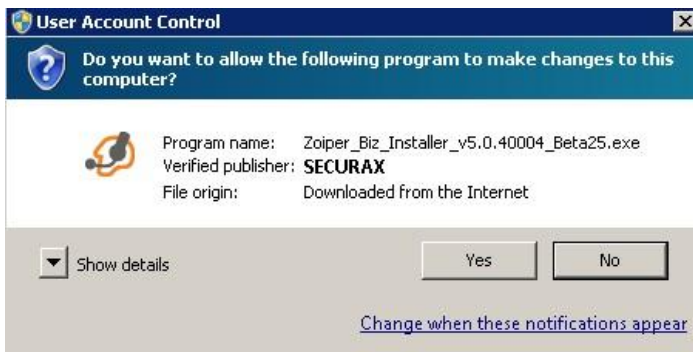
User Account Control

Do you want to allow the following program to make changes to this computer?

| | |
|---|---|
| Program name: | Zoiper_Biz_Installer_v5.0.40004_Beta25.exe |
| Verified publisher: | SECURAX |
| File origin: | Downloaded from the Internet |

Show details

Yes

No

Change when these notifications appear